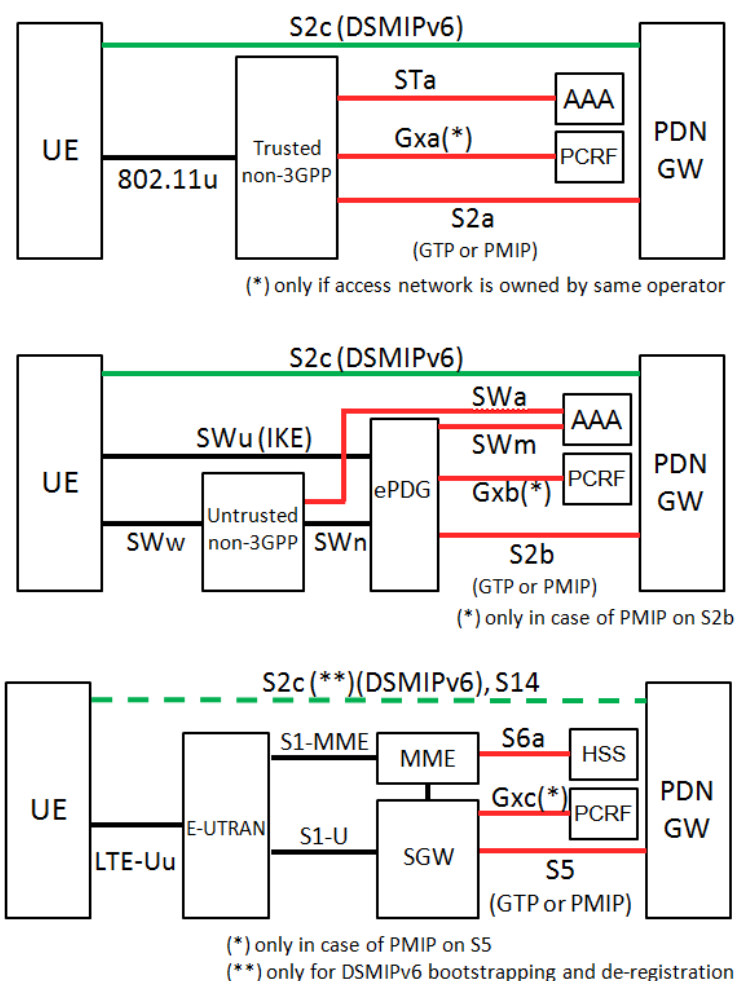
S2c (DSMIPv6)

UE

802.11u

Trusted non-3GPP

STa

AAA

Gxa(*)

PCRF

S2a

(GTP or PMIP)

PDN GW

(*) only if access network is owned by same operator

S2c (DSMIPv6)

UE

SWu (IKE)

SWw

Untrusted non-3GPP

SWn

ePDG

SWa

AAA

SWm

Gxb(*)

PCRF

S2b

(GTP or PMIP)

PDN GW

(*) only in case of PMIP on S2b

S2c (**)(DSMIPv6), S14

UE

LTE-Uu

E-UTRAN

S1-MME

MME

S6a

HSS

S1-U

SGW

Gxc(*)

PCRF

S5

(GTP or PMIP)

PDN GW

(*) only in case of PMIP on S5

(**) only for DSMIPv6 bootstrapping and de-registration